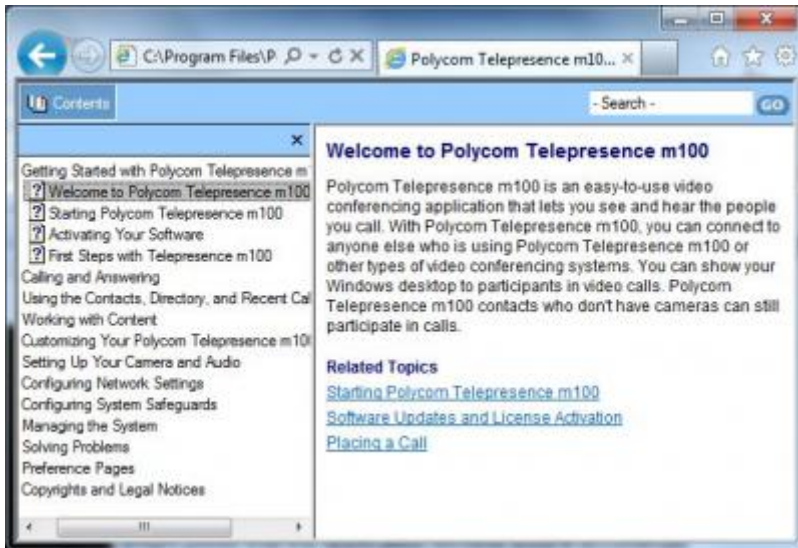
C:\Program Files\P

Polycom Telepresence m10...

Contents

- Search -

GO

×

Getting Started with Polycom Telepresence m
Welcome to Polycom Telepresence m100
Starting Polycom Telepresence m100
Activating Your Software
First Steps with Telepresence m100
Calling and Answering
Using the Contacts, Directory, and Recent Cal
Working with Content
Customizing Your Polycom Telepresence m10
Setting Up Your Camera and Audio
Configuring Network Settings
Configuring System Safeguards
Managing the System
Solving Problems
Preference Pages
Copyrights and Legal Notices

Welcome to Polycom Telepresence m100

Polycom Telepresence m100 is an easy-to-use video conferencing application that lets you see and hear the people you call. With Polycom Telepresence m100, you can connect to anyone else who is using Polycom Telepresence m100 or other types of video conferencing systems. You can show your Windows desktop to participants in video calls. Polycom Telepresence m100 contacts who don't have cameras can still participate in calls.

Related Topics

Starting Polycom Telepresence m100

Software Updates and License Activation

Placing a Call